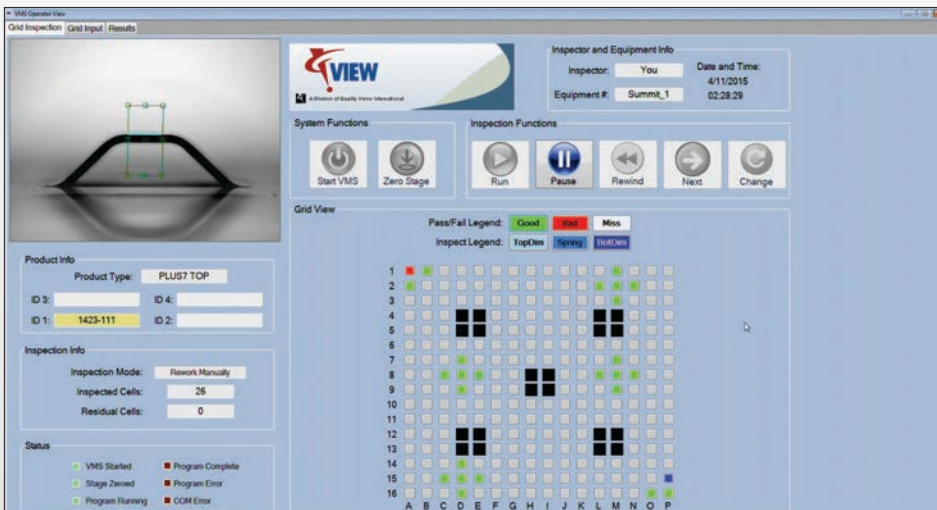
VMS Operator View

Grid Inspection | Grid Input | Results

VIEW
A Division of Quality Vision International

Inspector and Equipment Info
Inspector: You
Equipment #: Summit_1
Date and Time:
4/11/2015
02:28:29

System Functions
Start VMS
Zero Stage

Inspection Functions
Run
Pause
Rewind
Next
Change

Product Info
Product Type: PLUS7 TOP
ID 3:
ID 4:
ID 1: 1423-111
ID 2:

Inspection Info
Inspection Mode: Rework Manually
Inspected Cells: 26
Residual Cells: 0

Status
VMS Started
Program Complete
Stage Zeroed
Program Error
Program Running
COM Error

Grid View
Pass/Fail Legend: Good Bad Miss
Inspect Legend: TopDim Spring BotDim

1
2
3
4
5
6
7
8
9
10
11
12
13
14
15
16
A B C D E F G H I J K L M N O P